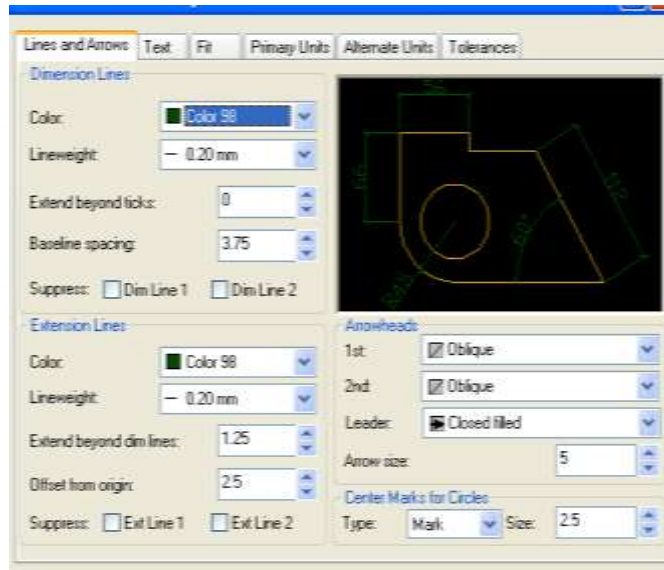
Lines and Arrows | Text | Fit | Primary Units | Alternate Units | Tolerances

Dimension Lines

Color: Color 98

Lineweight: — 0.20 mm

Extend beyond ticks: 0

Baseline spacing: 3.75

Suppress: Dim Line 1 Dim Line 2

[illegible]

Extension Lines

Color: Color 98

Lineweight: — 0.20 mm

Extend beyond dim lines: 1.25

Offset from origin: 2.5

Suppress: Ext Line 1 Ext Line 2

Arrowheads

1st: Oblique

2nd: Oblique

Leader: Closed filled

Arrow size: 5

Center Marks for Circles

Type: Mark Size: 2.5